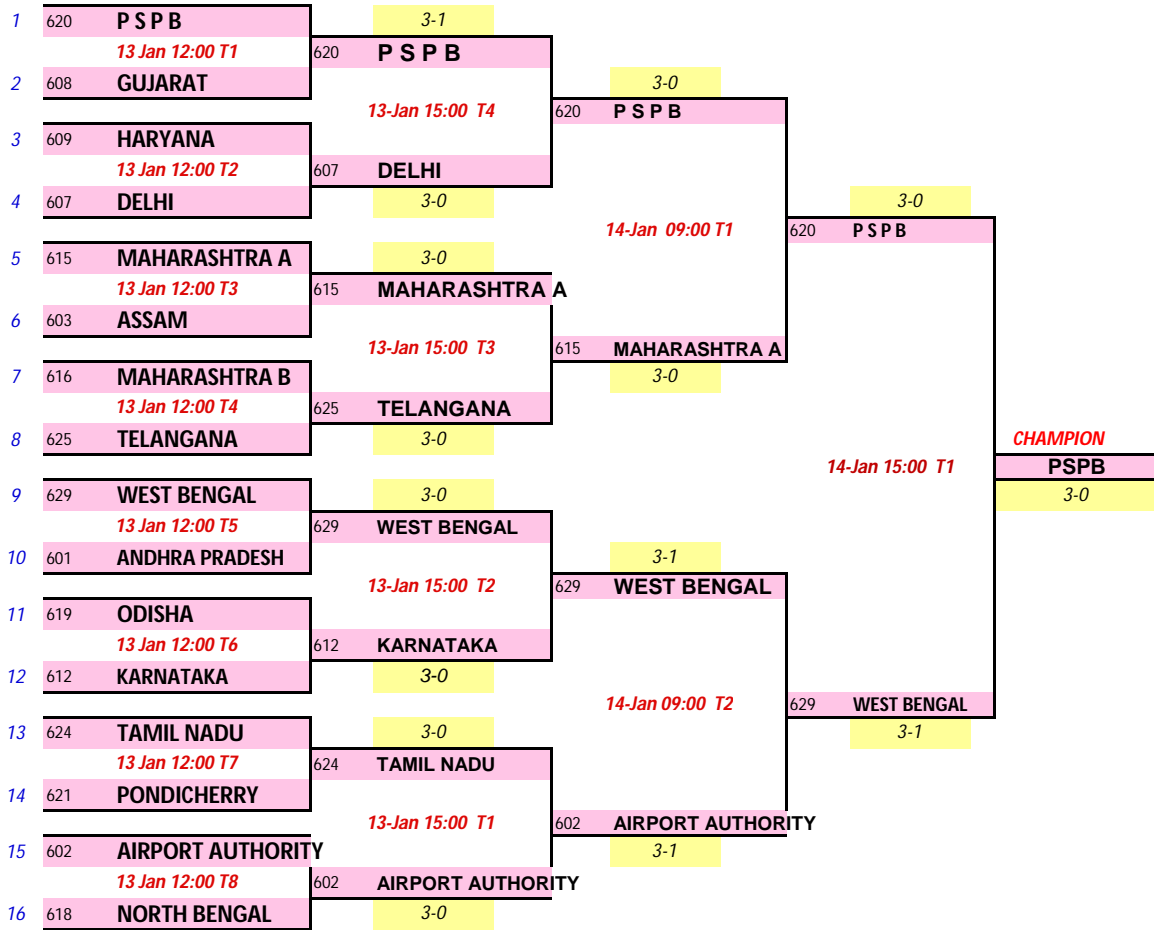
1 620 P S P B
13 Jan 12:00 T1
2 608 GUJARAT
3 609 HARYANA
13 Jan 12:00 T2
4 607 DELHI
5 615 MAHARASHTRA A
13 Jan 12:00 T3
6 603 ASSAM
7 616 MAHARASHTRA B
13 Jan 12:00 T4
8 625 TELANGANA
9 629 WEST BENGAL
13 Jan 12:00 T5
10 601 ANDHRA PRADESH
11 619 ODISHA
13 Jan 12:00 T6
12 612 KARNATAKA
13 624 TAMIL NADU
13 Jan 12:00 T7
14 621 PONDICHERRY
15 602 AIRPORT AUTHORITY
13 Jan 12:00 T8
16 618 NORTH BENGAL

3-1
620 P S P B
13-Jan 15:00 T4
607 DELHI
3-0
3-0
615 MAHARASHTRA A
13-Jan 15:00 T3
625 TELANGANA
3-0
3-0
629 WEST BENGAL
13-Jan 15:00 T2
612 KARNATAKA
3-0
3-0
624 TAMIL NADU
13-Jan 15:00 T1
602 AIRPORT AUTHORITY
3-0

3-0
620 P S P B
14-Jan 09:00 T1
615 MAHARASHTRA A
3-0
3-1
629 WEST BENGAL
14-Jan 09:00 T2
602 AIRPORT AUTHORITY
3-1

3-0
620 P S P B
14-Jan 15:00 T1
629 WEST BENGAL
3-1

CHAMPION
PSPB
3-0